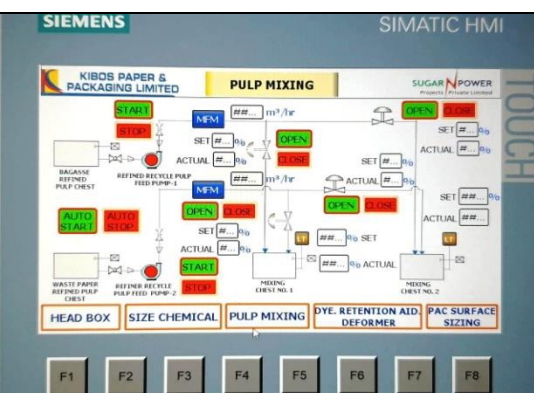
SIEMENS

SIMATIC HMI

TOUCH

KIBOS PAPER & PACKAGING LIMITED

PULP MIXING

SUGAR POWER
Projects Private Limited

START

STOP

MFM

##... m³/hr

OPEN

CLOSE

SET ##... %

ACTUAL ##... %

SET #... %

ACTUAL #... %

OPEN

CLOSE

SET #... %

ACTUAL #... %

BAGASSE REFINED PULP CHEST

REFINED RECYCLE PULP FEED PUMP-1

MFM

##... m³/hr

ACTUAL #... %

SET ##... %

ACTUAL ##... %

AUTO START

AUTO STOP

OPEN

CLOSE

OPEN

CLOSE

SET #... %

ACTUAL #... %

LT

##... % SET

LT

START

##... % ACTUAL

WASTE PAPER REFINED PULP CHEST

REFINER RECYCLE PULP FEED PUMP-2

STOP

MIXING CHEST NO. 1

MIXING CHEST NO. 2

HEAD BOX

SIZE CHEMICAL

PULP MIXING

DYE, RETENTION AID, DEFORMER

PAC SURFACE SIZING

F1

F2

F3

F4

F5

F6

F7

F8